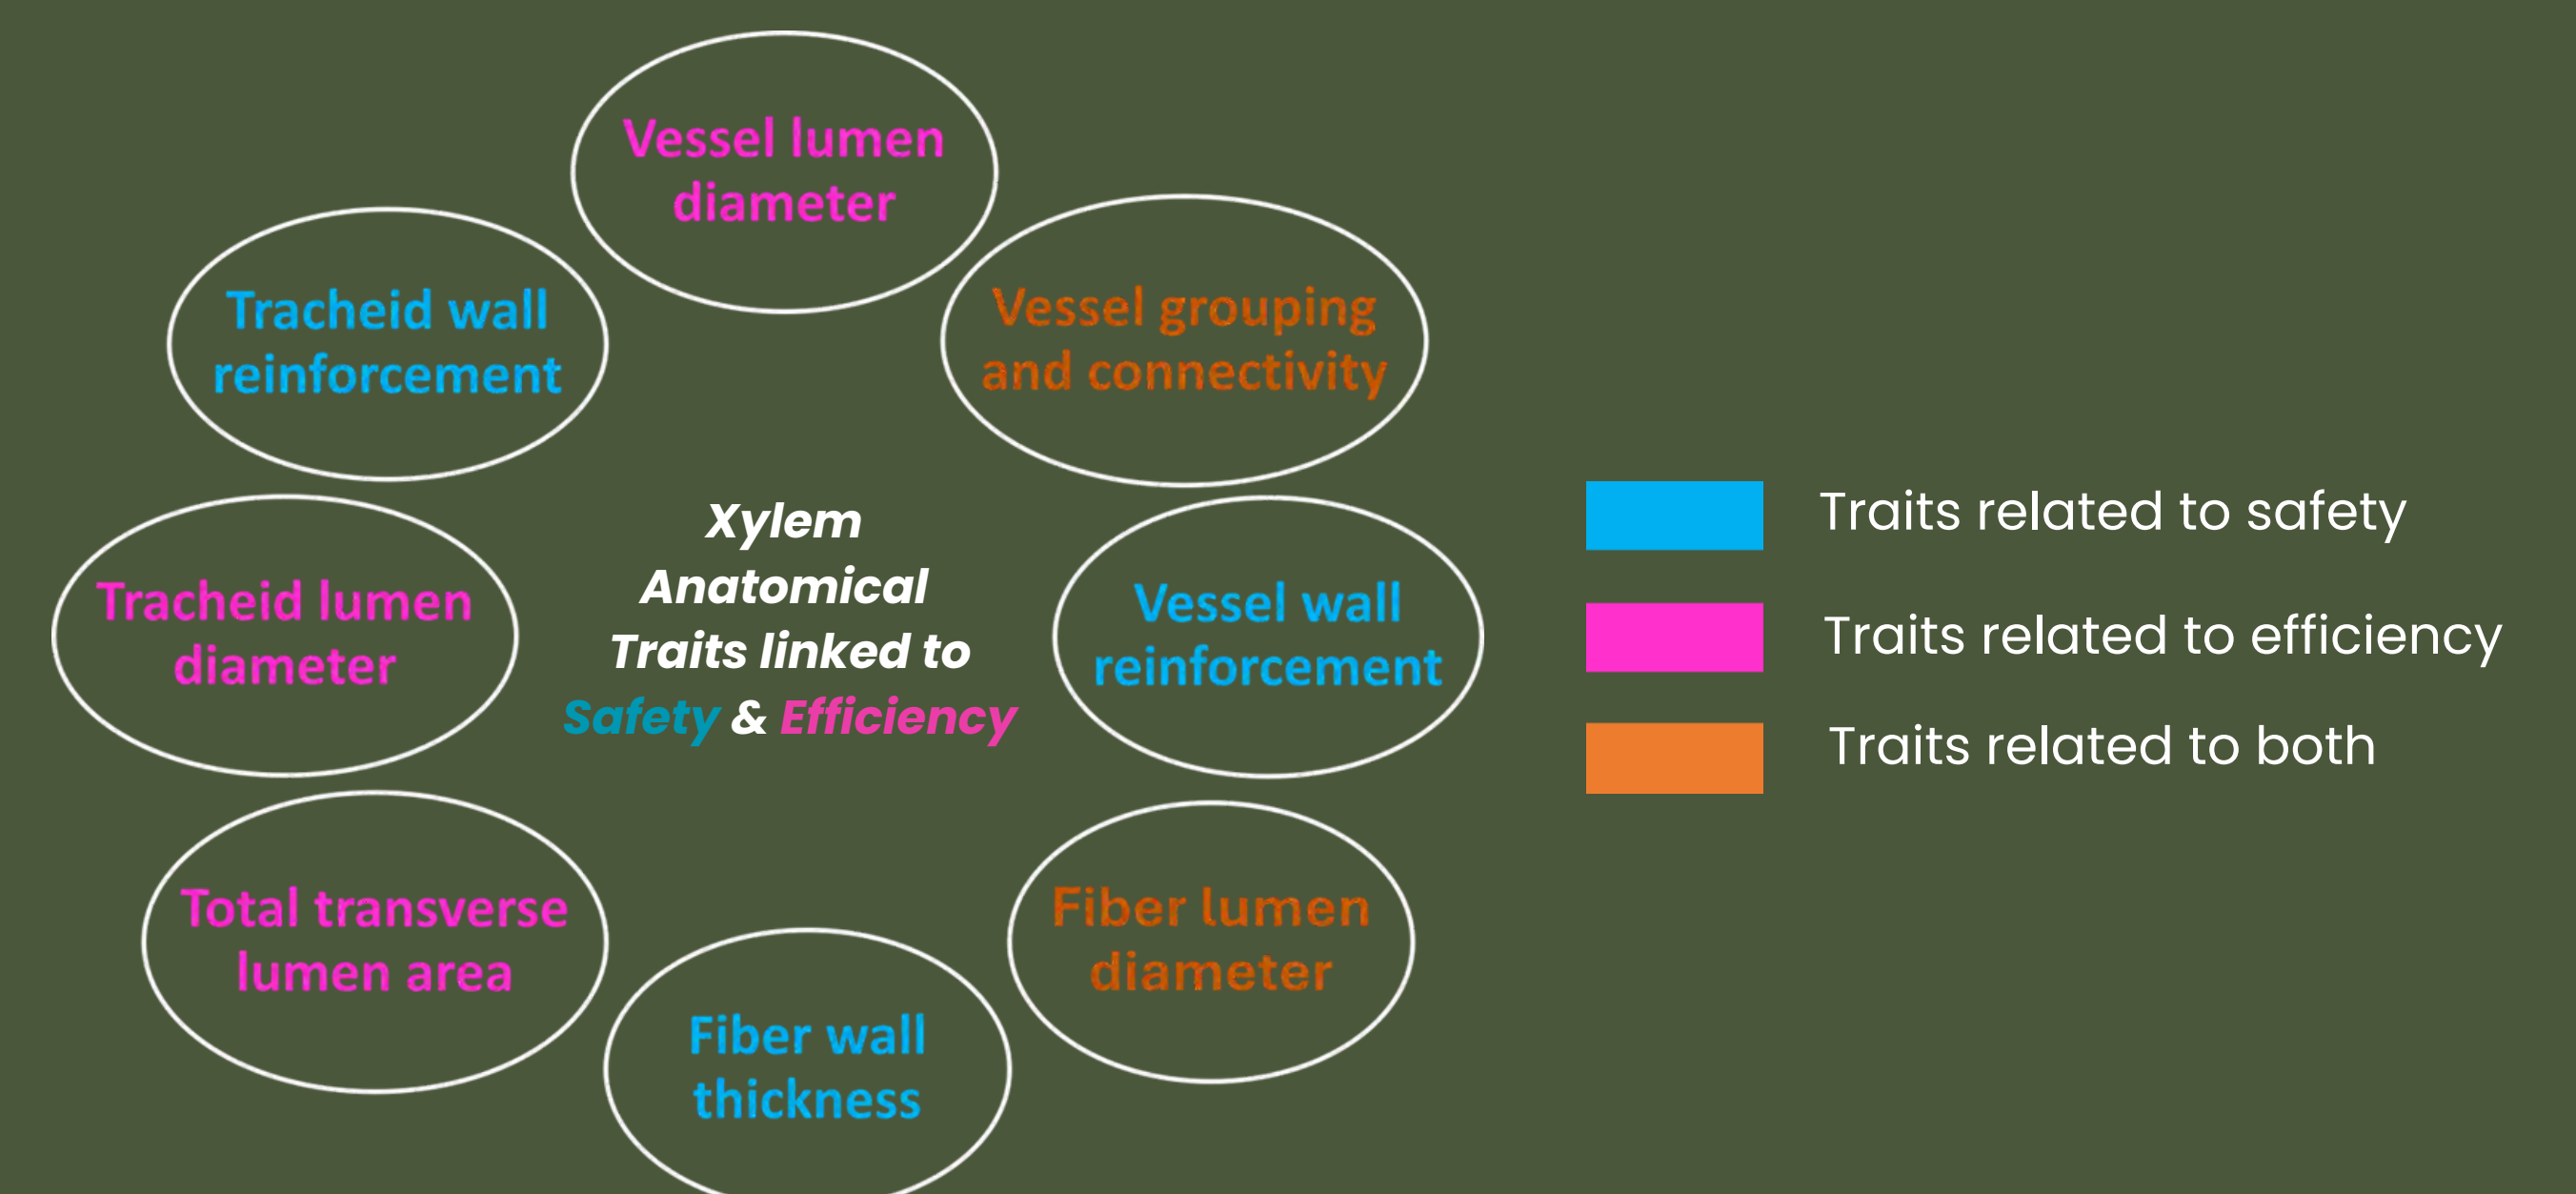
Vessel lumen diameter

Tracheid wall reinforcement

Vessel grouping and connectivity

Xylem Anatomical Traits linked to Safety & Efficiency

Tracheid lumen diameter

Vessel wall reinforcement

Total transverse lumen area

Fiber lumen diameter

Fiber wall thickness

Traits related to safety

Traits related to efficiency

Traits related to both